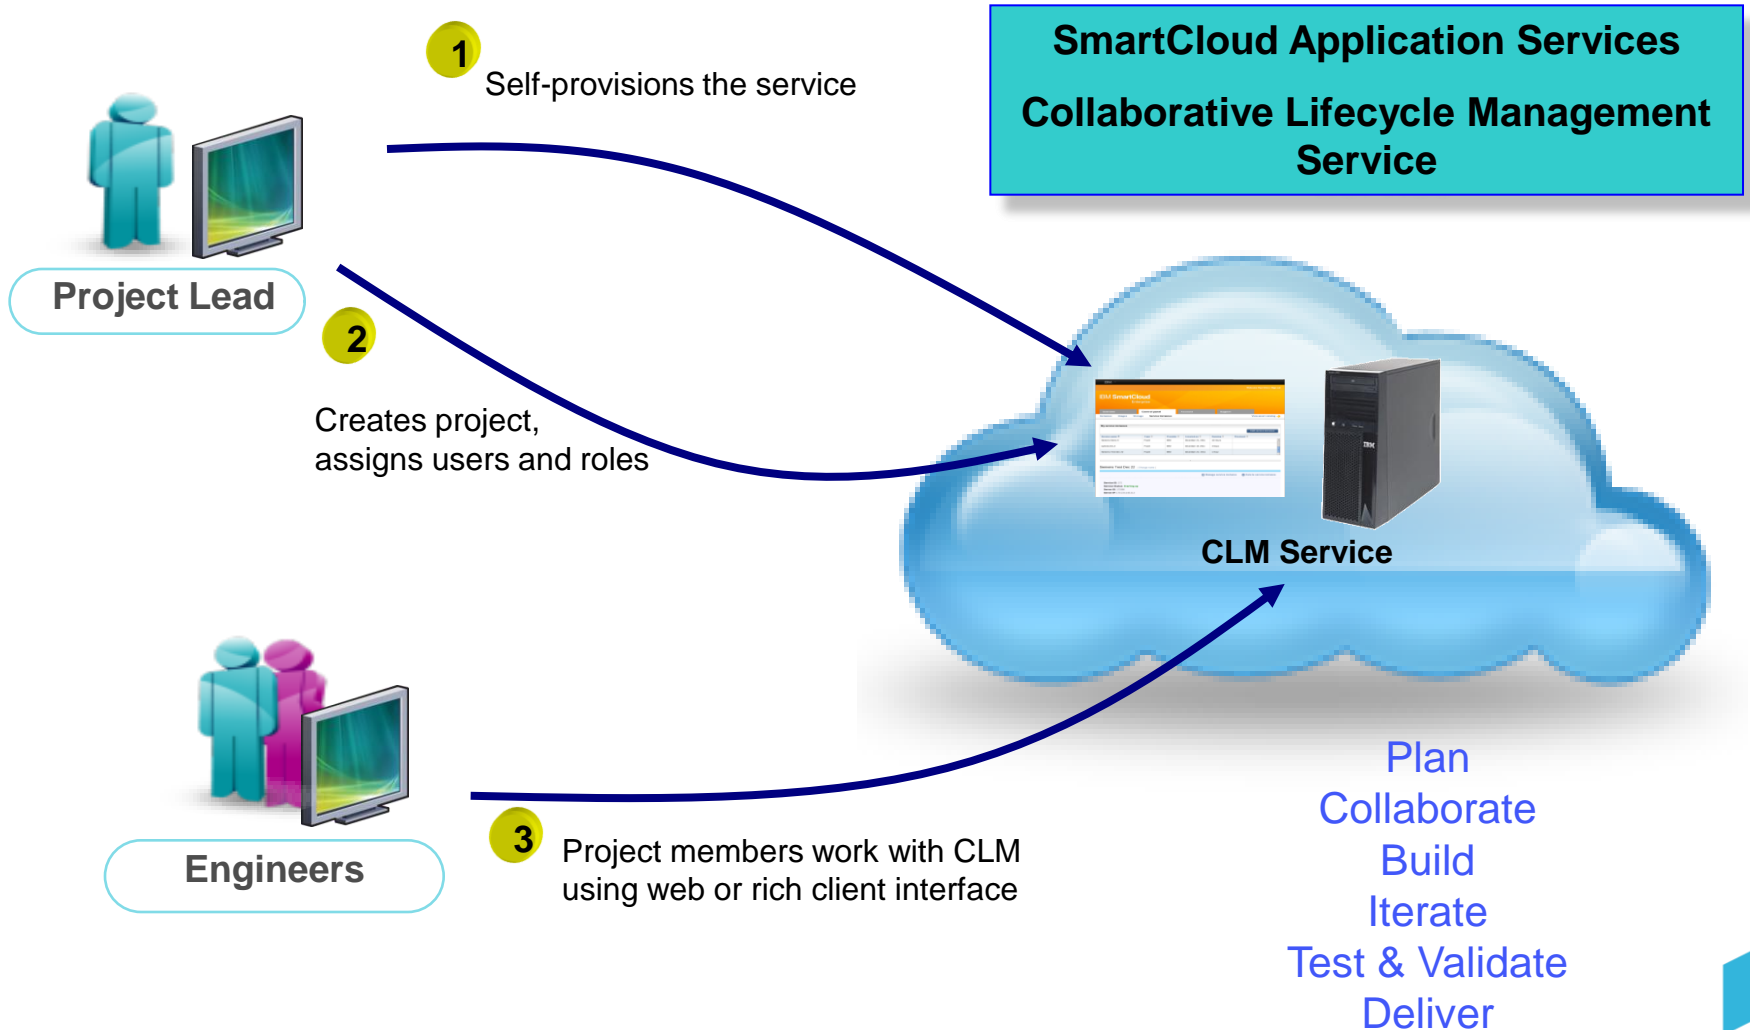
SmartCloud Application Services

Collaborative Lifecycle Management Service

1 Self-provisions the service

Project Lead

2

Creates project, assigns users and roles

CLM Service

Engineers

3 Project members work with CLM using web or rich client interface

Plan
Collaborate
Build
Iterate
Test & Validate
Deliver